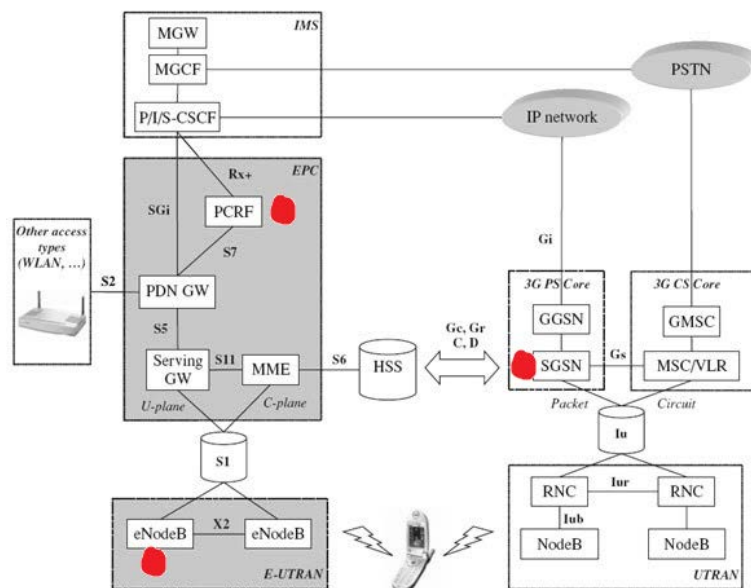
IMS

MGW

MGCF

P/I/S-CSCF

PSTN

IP network

EPC

Rx+

SGi

PCRF

S7

Other access types (WLAN, …)

S2

PDN GW

S5

Serving GW

S11

MME

U-plane

C-plane

S6

HSS

Gc, Gr C, D

Gi

3G PS Core

GGSN

SGSN

3G CS Core

GMSC

Gs

MSC/VLR

Packet

Circuit

Iu

S1

eNodeB

X2

eNodeB

E-UTRAN

RNC

Iur

RNC

Iub

NodeB

NodeB

UTRAN